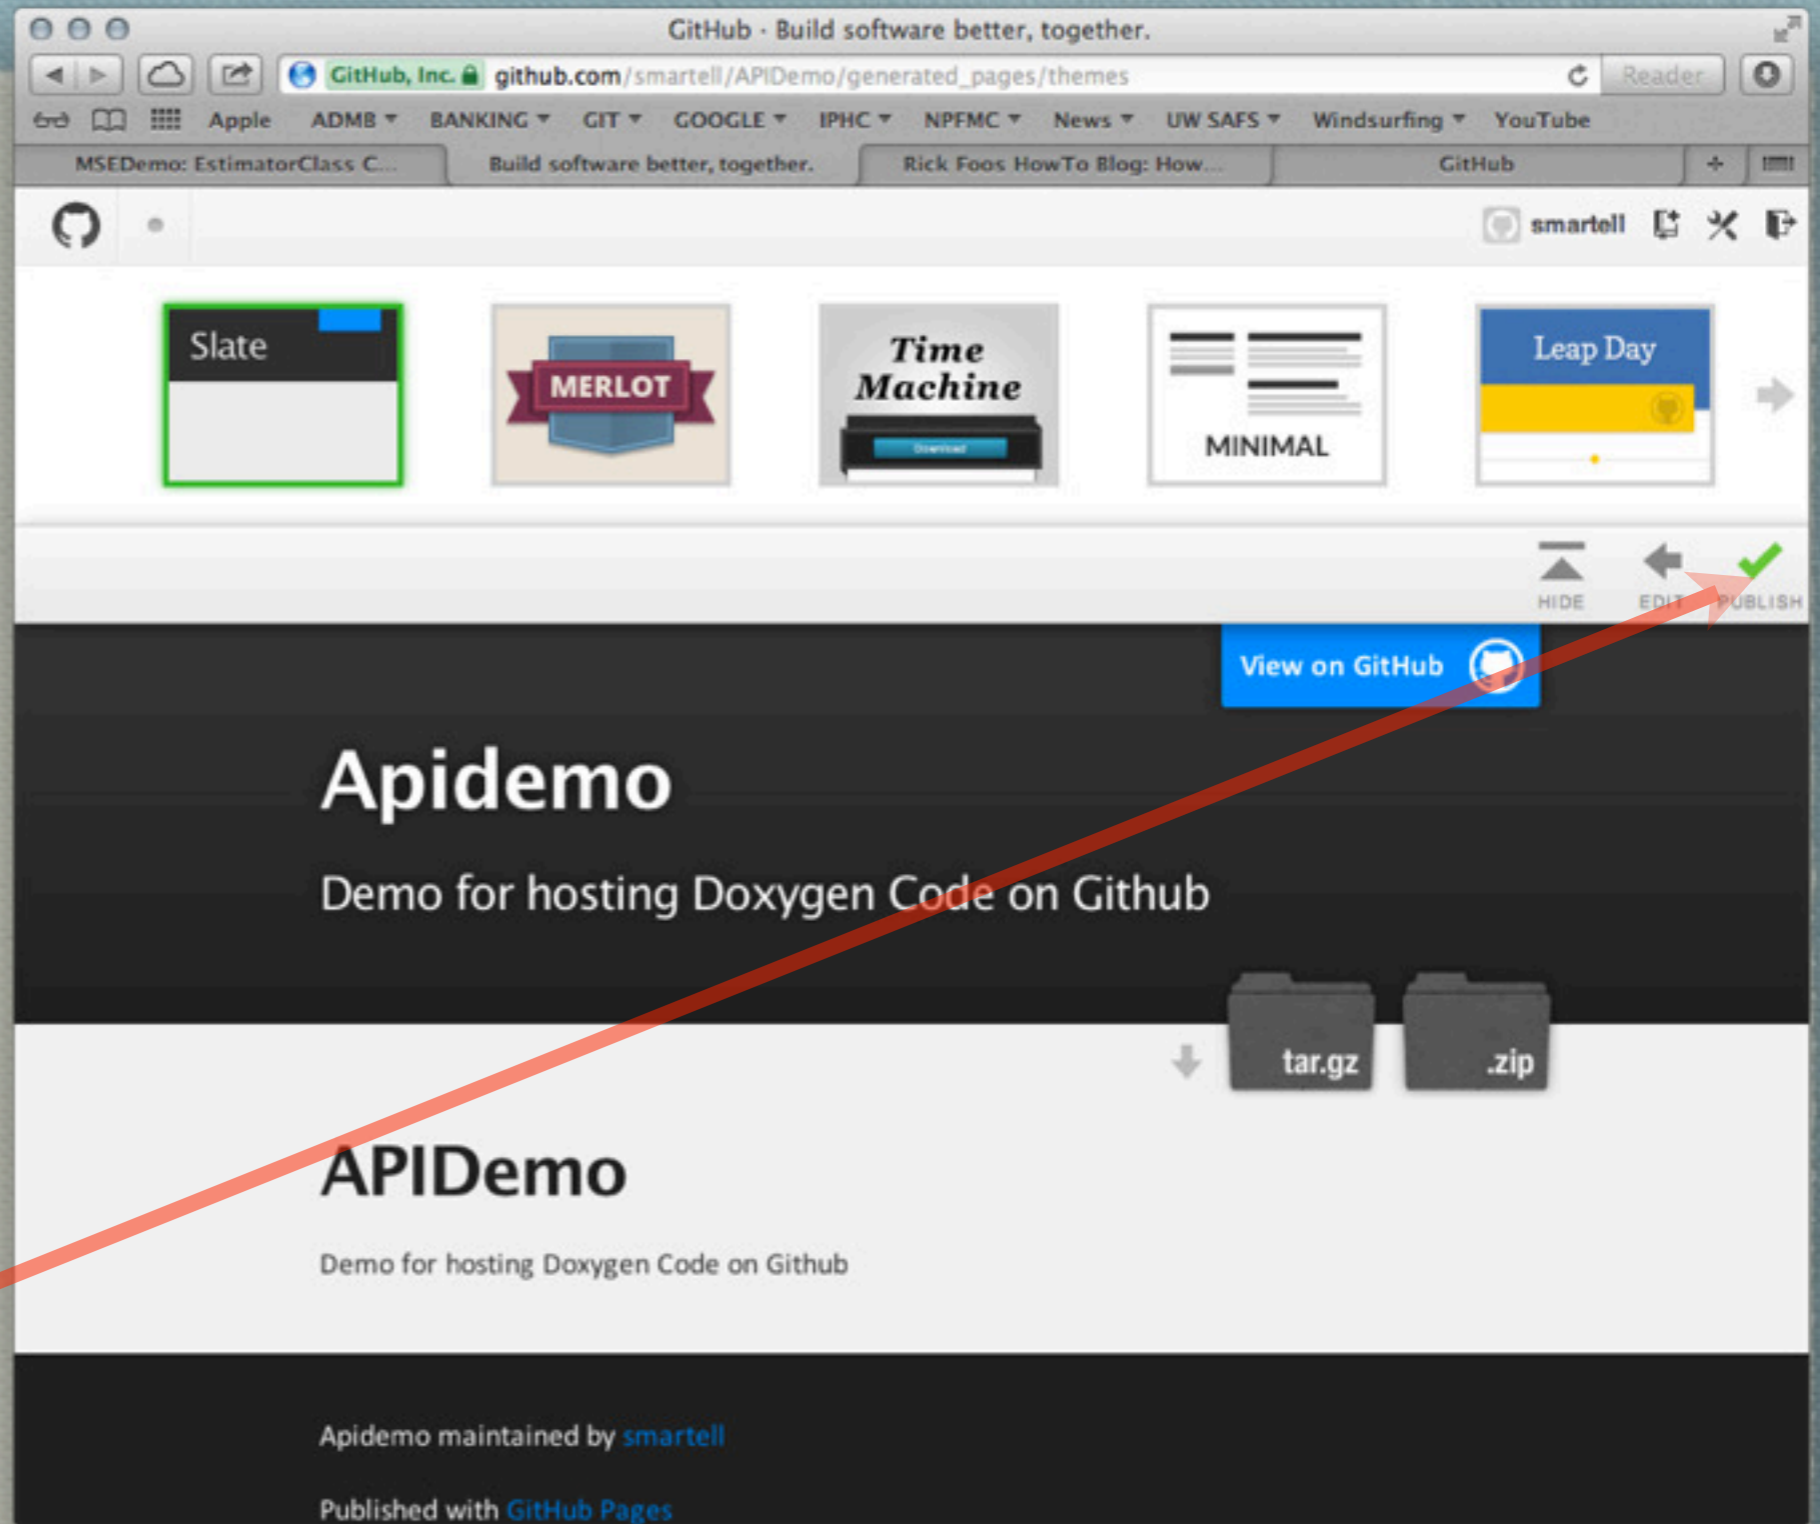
GitHub · Build software better, together.

GitHub, Inc. github.com/smartell/APIDemo/generated_pages/themes

Reader

Apple ADMB ▾ BANKING ▾ GIT ▾ GOOGLE ▾ IPHC ▾ NPFMC ▾ News ▾ UW SAFS ▾ Windsurfing ▾ YouTube

MSEDemo: EstimatorClass C... | Build software better, together. | Rick Foos HowTo Blog: How... | GitHub

smartell

Slate

MERLOT

Time Machine

MINIMAL

Leap Day

HIDE EDIT PUBLISH

View on GitHub

Apidemo

Demo for hosting Doxygen Code on Github

tar.gz .zip

APIDemo

Demo for hosting Doxygen Code on Github

Apidemo maintained by smartell

Published with GitHub Pages